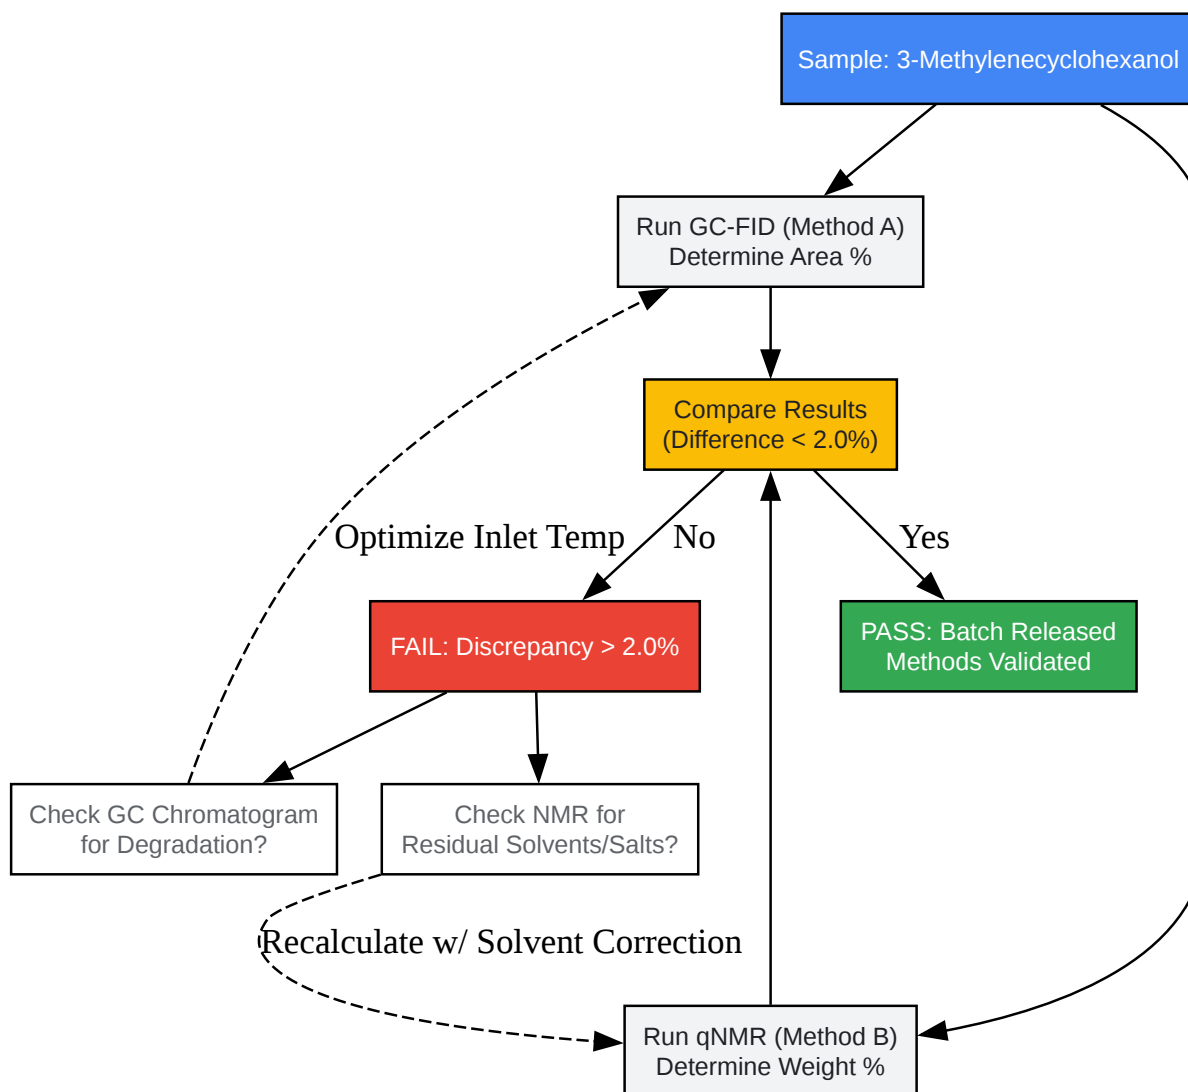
Sample: 3-Methylenecyclohexanol

Run GC-FID (Method A)
Determine Area %

Compare Results
(Difference < 2.0%)

Optimize Inlet Temp

No

Yes

FAIL: Discrepancy > 2.0%

PASS: Batch Released
Methods Validated

Check GC Chromatogram
for Degradation?

Check NMR for
Residual Solvents/Salts?

Recalculate w/ Solvent Correction

Run qNMR (Method B)
Determine Weight %